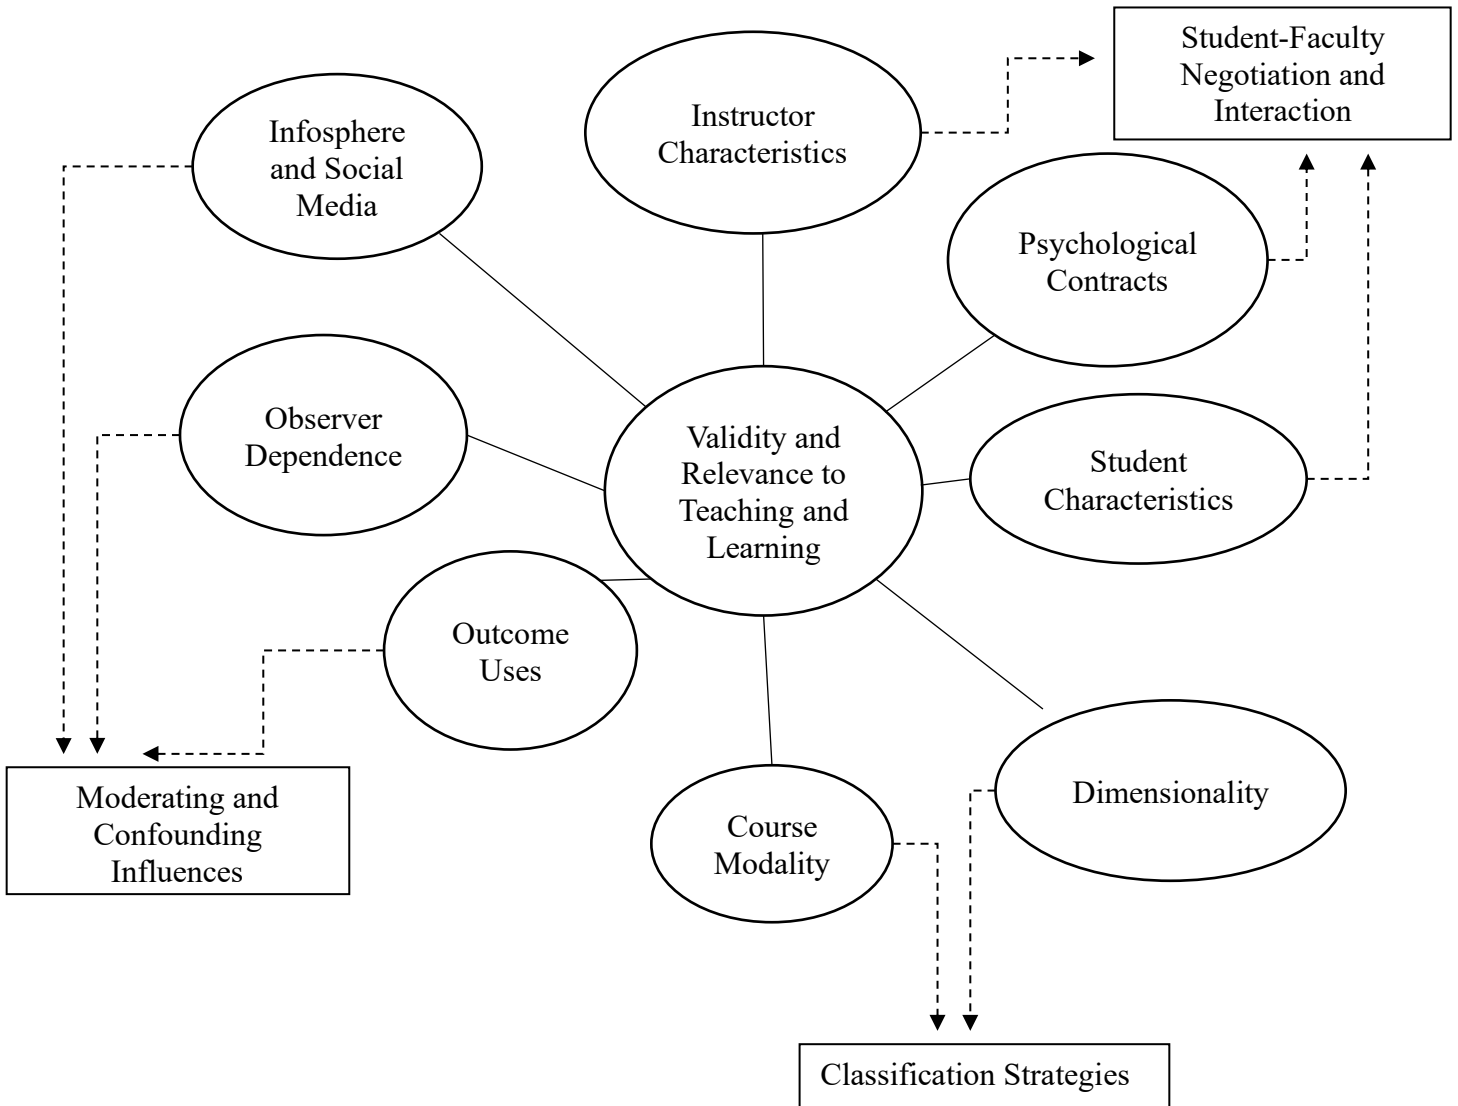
Student-Faculty Negotiation and Interaction

Instructor Characteristics

Infosphere and Social Media

Psychological Contracts

Observer Dependence

Validity and Relevance to Teaching and Learning

Student Characteristics

Outcome Uses

Dimensionality

Course Modality

Moderating and Confounding Influences

Classification Strategies